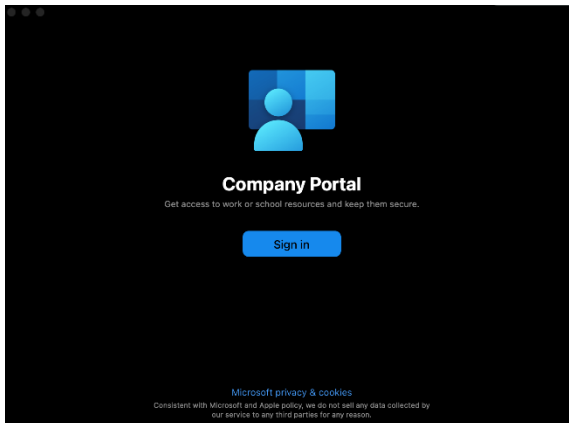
Company Portal

Get access to work or school resources and keep them secure.

Sign in

Microsoft privacy & cookies

Consistent with Microsoft and Apple policy, we do not sell any data collected by our service to any third parties for any reason.